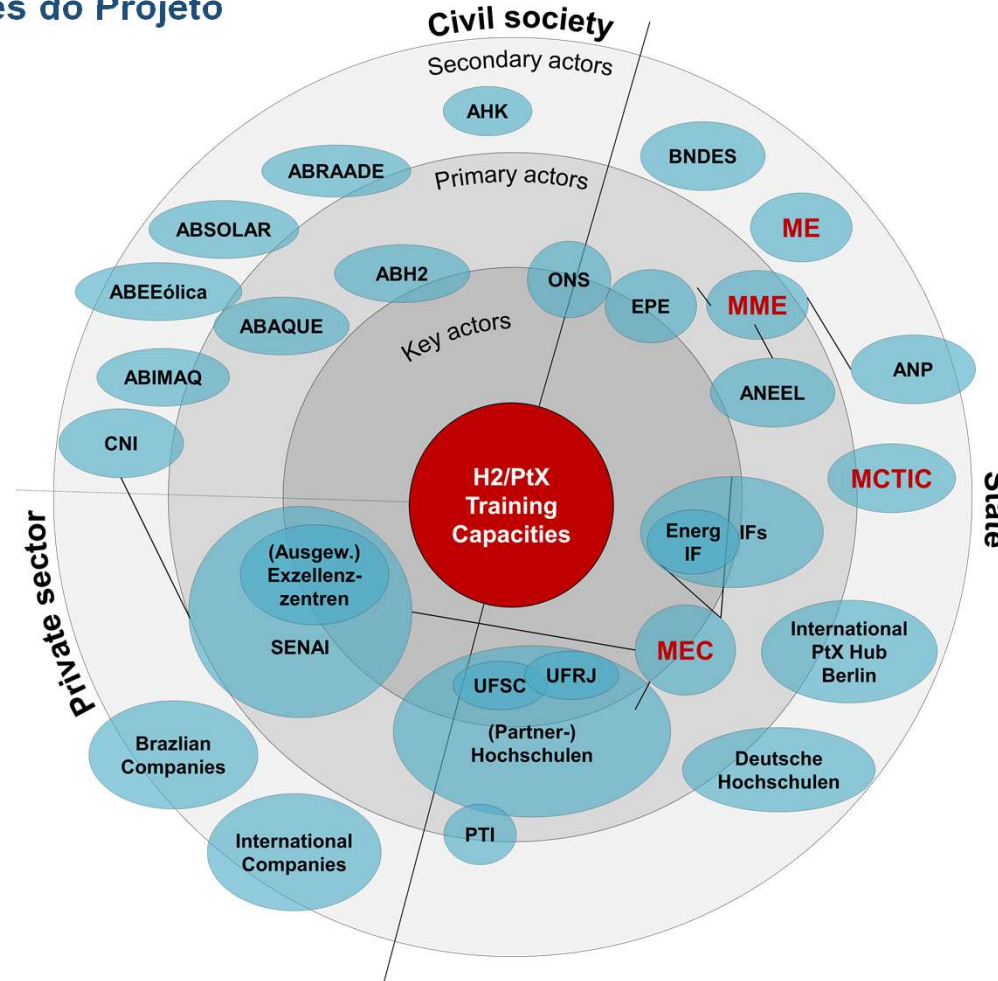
es do Projeto

Civil society

Secondary actors

AHK

BNDES

ABRAADE

Primary actors

ME

ABSOLAR

ABH2

ONS

ABEEólica

EPE

MME

ABAQUE

Key actors

ANP

ABIMAQ

ANEEL

CNI

MCTIC

State

H2/PtX Training Capacities

Energ IF

IFs

Private sector

(Ausgew.) Exzellenzzentren

SENAI

International PtX Hub Berlin

MEC

UFSC

UFRJ

(Partner-) Hochschulen

Brazlian Companies

Deutsche Hochschulen

PTI

International Companies